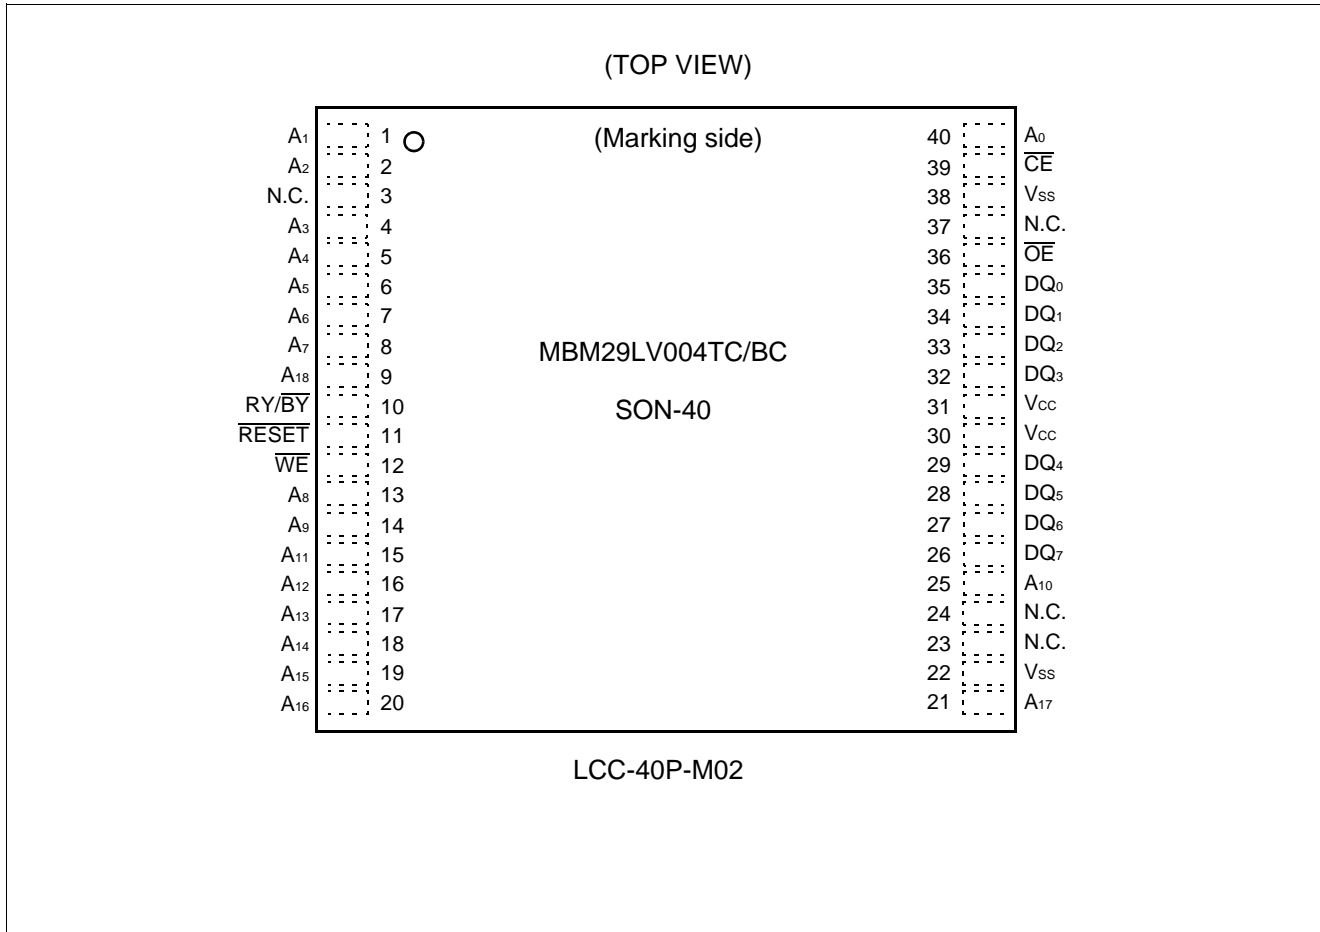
(TOP VIEW)

(Marking side)

$A_1$ 1
$A_2$ 2
N.C. 3
$A_3$ 4
$A_4$ 5
$A_5$ 6
$A_6$ 7
$A_7$ 8
$A_{18}$ 9
RY/$\overline{BY}$ 10
$\overline{RESET}$ 11
$\overline{WE}$ 12
$A_8$ 13
$A_9$ 14
$A_{11}$ 15
$A_{12}$ 16
$A_{13}$ 17
$A_{14}$ 18
$A_{15}$ 19
$A_{16}$ 20

MBM29LV004TC/BC

SON-40

40 $A_0$
39 $\overline{CE}$
38 $V_{SS}$
37 N.C.
36 $\overline{OE}$
35 $DQ_0$
34 $DQ_1$
33 $DQ_2$
32 $DQ_3$
31 $V_{CC}$
30 $V_{CC}$
29 $DQ_4$
28 $DQ_5$
27 $DQ_6$
26 $DQ_7$
25 $A_{10}$
24 N.C.
23 N.C.
22 $V_{SS}$
21 $A_{17}$

LCC-40P-M02